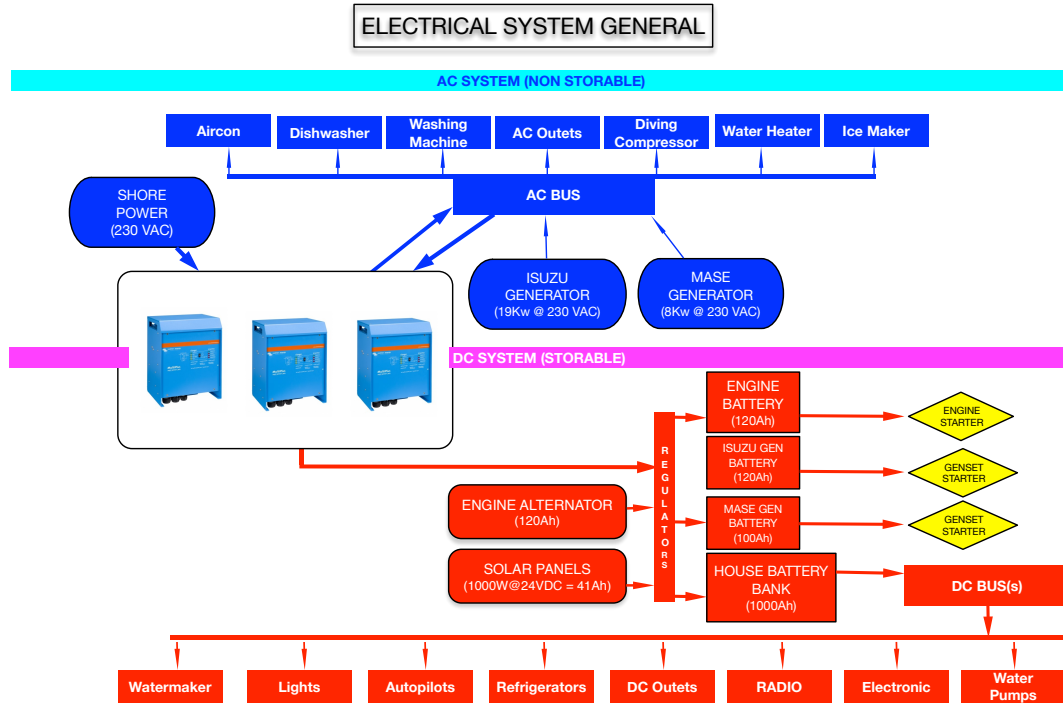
ELECTRICAL SYSTEM GENERAL

AC SYSTEM (NON STORABLE)

Aircon

Dishwasher

Washing Machine

AC Outets

Diving Compressor

Water Heater

Ice Maker

SHORE POWER (230 VAC)

AC BUS

ISUZU GENERATOR (19Kw @ 230 VAC)

MASE GENERATOR (8Kw @ 230 VAC)

DC SYSTEM (STORABLE)

ENGINE BATTERY (120Ah)

ENGINE STARTER

R E G U L A T O R S

ISUZU GEN BATTERY (120Ah)

GENSET STARTER

ENGINE ALTERNATOR (120Ah)

MASE GEN BATTERY (100Ah)

GENSET STARTER

SOLAR PANELS (1000W@24VDC = 41Ah)

HOUSE BATTERY BANK (1000Ah)

DC BUS(s)

Watermaker

Lights

Autopilots

Refrigerators

DC Outets

RADIO

Electronic

Water Pumps